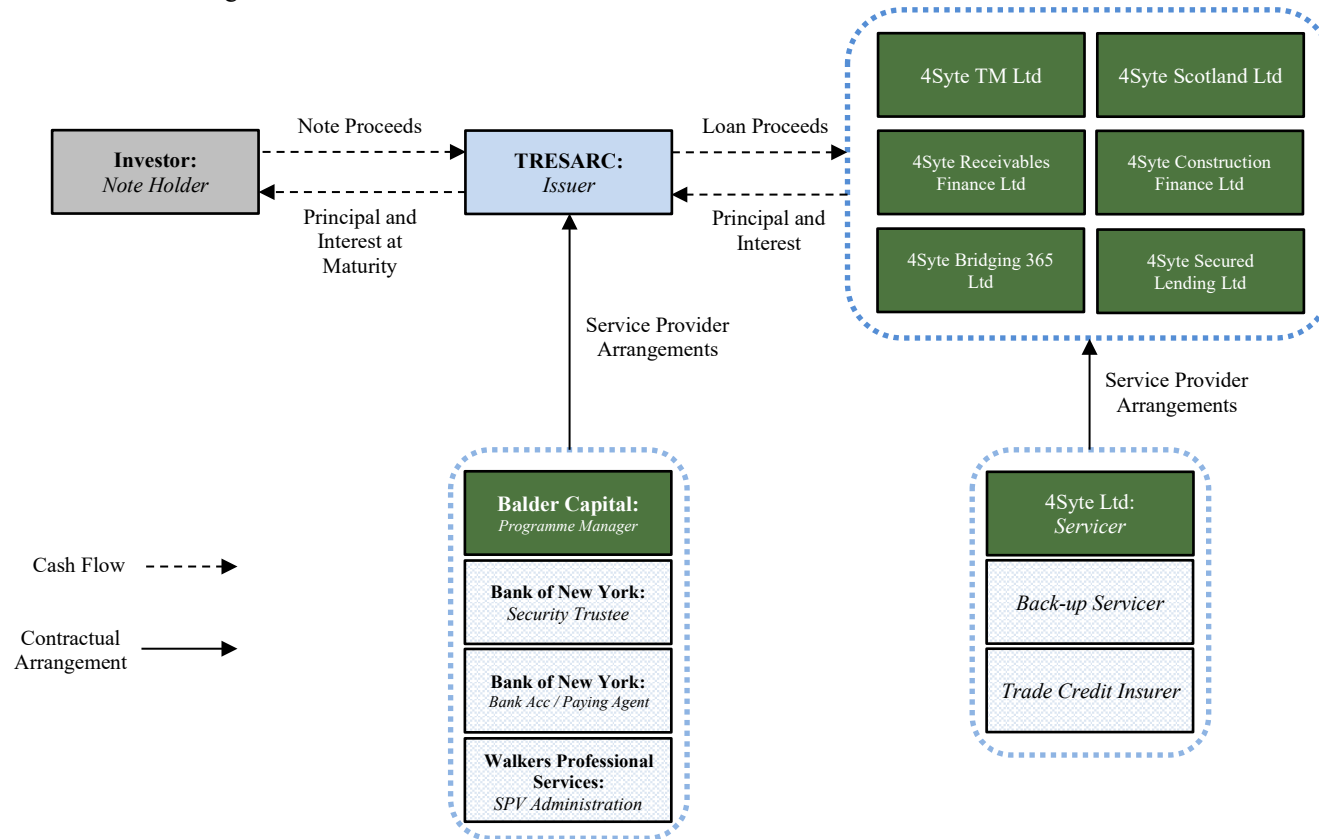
Investor:
Note Holder

Note Proceeds

Principal and Interest at Maturity

TRESARC:
Issuer

Loan Proceeds

Principal and Interest

4Syte TM Ltd

4Syte Scotland Ltd

4Syte Receivables Finance Ltd

4Syte Construction Finance Ltd

4Syte Bridging 365 Ltd

4Syte Secured Lending Ltd

Service Provider Arrangements

Service Provider Arrangements

Balder Capital:
Programme Manager

Bank of New York:
Security Trustee

Bank of New York:
Bank Acc / Paying Agent

Walkers Professional Services:
SPV Administration

4Syte Ltd:
Servicer

Back-up Servicer

Trade Credit Insurer

Cash Flow

Contractual Arrangement